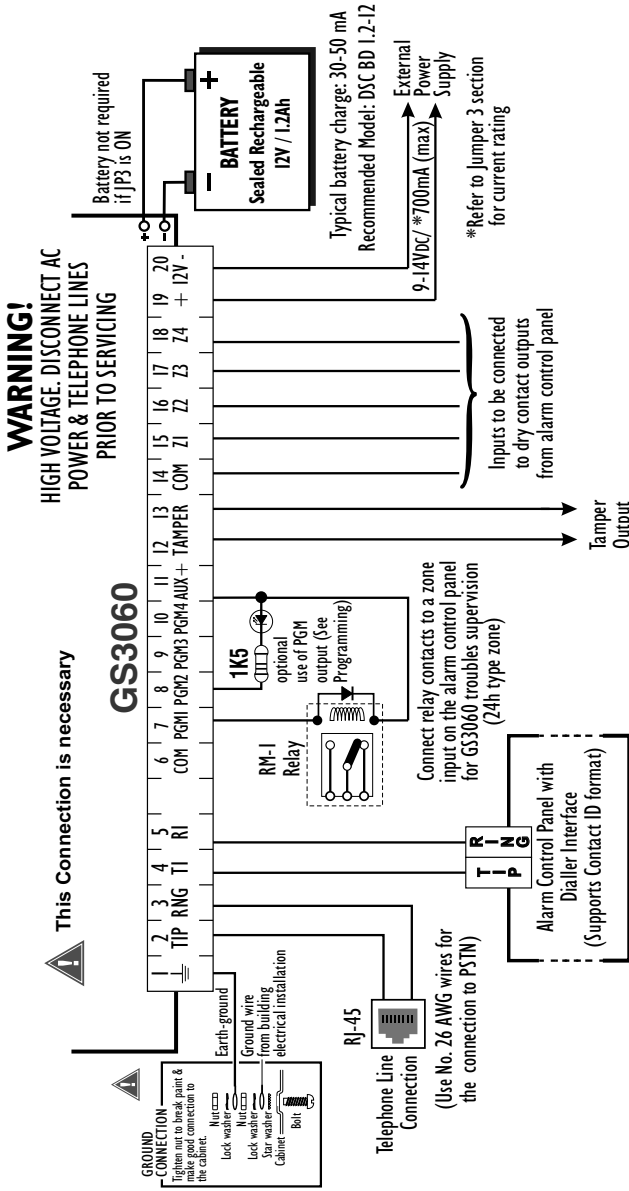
WARNING!
HIGH VOLTAGE. DISCONNECT AC POWER & TELEPHONE LINES PRIOR TO SERVICING

This Connection is necessary

GS3060

| 1 | 2 | 3 | 4 | 5 | 6 | 7 | 8 | 9 | 10 | 11 | 12 | 13 | 14 | 15 | 16 | 17 | 18 | 19 | 20 |
|---|---|---|---|---|---|---|---|---|---|---|---|---|---|---|---|---|---|---|---|
| ⏚ | TIP | RNG | TI | RI | COM | PGM1 | PGM2 | PGM3 | PGM4 | AUX+ | TAMPER | | COM | Z1 | Z2 | Z3 | Z4 | + | 12V - |

Battery not required if JP3 is ON

+ BATTERY Sealed Rechargeable 12V / 1.2Ah −

Typical battery charge: 30-50 mA
Recommended Model: DSC BD 1.2-12

9-14VDC/ *700mA (max)

External Power Supply

*Refer to Jumper 3 section for current rating

Inputs to be connected to dry contact outputs from alarm control panel

Tamper Output

1K5

optional use of PGM output (See Programming)

RM-1 Relay

Connect relay contacts to a zone input on the alarm control panel for GS3060 troubles supervision (24h type zone)

T I P
R I N G

Alarm Control Panel with Dialler Interface (Supports Contact ID format)

RJ-45

Telephone Line Connection

(Use No. 26 AWG wires for the connection to PSTN)

Earth-ground

Ground wire from building electrical installation

GROUND CONNECTION
Tighten nut to break paint & make good connection to the cabinet.

Nut
Lock washer
Nut
Lock washer
Star washer
Cabinet
Bolt